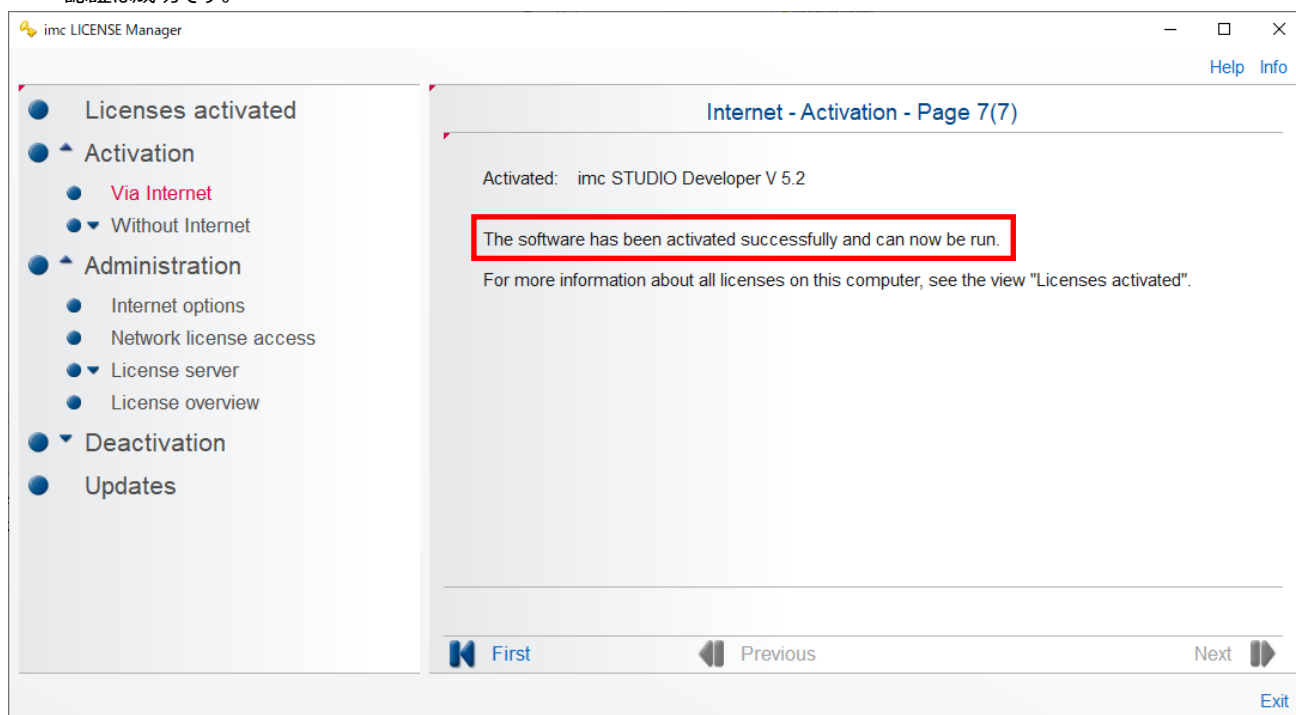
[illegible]

imc LICENSE Manager

Help Info

Licenses activated
Activation
Via Internet
Without Internet
Administration
Internet options
Network license access
License server
License overview
Deactivation
Updates

Internet - Activation - Page 7(7)

Activated: imc STUDIO Developer V 5.2

The software has been activated successfully and can now be run.

For more information about all licenses on this computer, see the view "Licenses activated".

First Previous Next

Exit